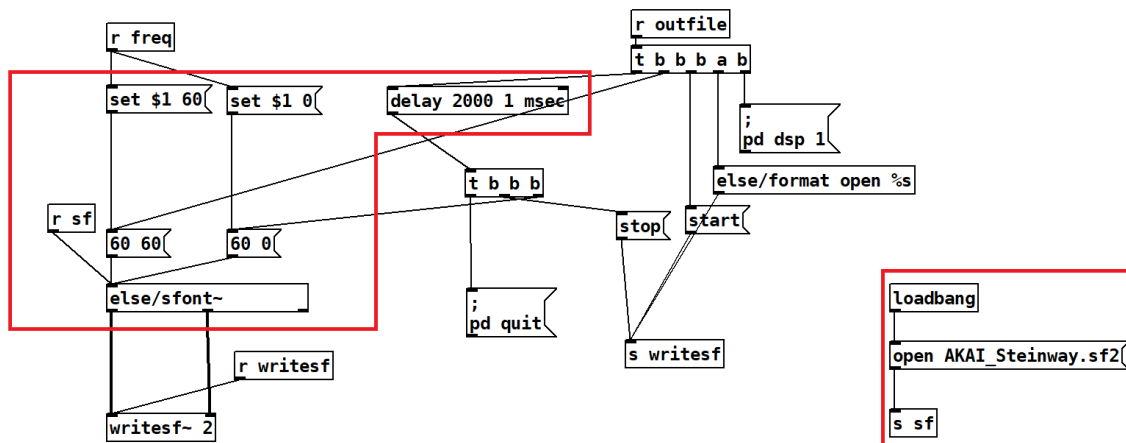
r outfile

t b b b a b

r freq

set $1 60

set $1 0

delay 2000 1 msec

;
pd dsp 1

t b b b

else/format open %s

r sf

60 60

60 0

stop

start

else/sfont~

;
pd quit

s writesf

loadbang

open AKAI_Steinway.sf2

r writesf

writesf~ 2

s sf